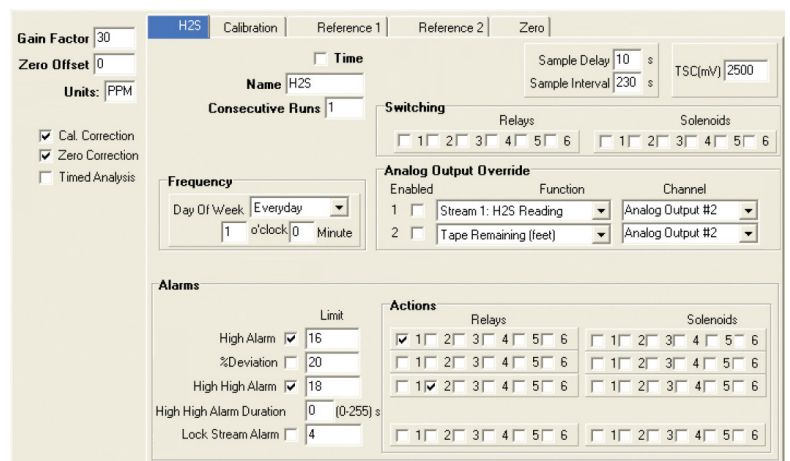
Gain Factor 30
Zero Offset 0
Units: PPM

Cal. Correction
Zero Correction
Timed Analysis

H2S | Calibration | Reference 1 | Reference 2 | Zero

Time
Name H2S
Consecutive Runs 1

Sample Delay 10 s
Sample Interval 230 s

TSC(mV) 2500

Switching
Relays
1 2 3 4 5 6
Solenoids
1 2 3 4 5 6

Frequency
Day Of Week Everyday
1 o'clock 0 Minute

Analog Output Override
| Enabled | Function | Channel |
|---|---|---|
| 1 | Stream 1: H2S Reading | Analog Output #2 |
| 2 | Tape Remaining (feet) | Analog Output #2 |

Alarms
Limit
High Alarm 16
%Deviation 20
High High Alarm 18
High High Alarm Duration 0 (0-255) s
Lock Stream Alarm 4

Actions
Relays
1 2 3 4 5 6
1 2 3 4 5 6
1 2 3 4 5 6
1 2 3 4 5 6
Solenoids
1 2 3 4 5 6
1 2 3 4 5 6
1 2 3 4 5 6
1 2 3 4 5 6